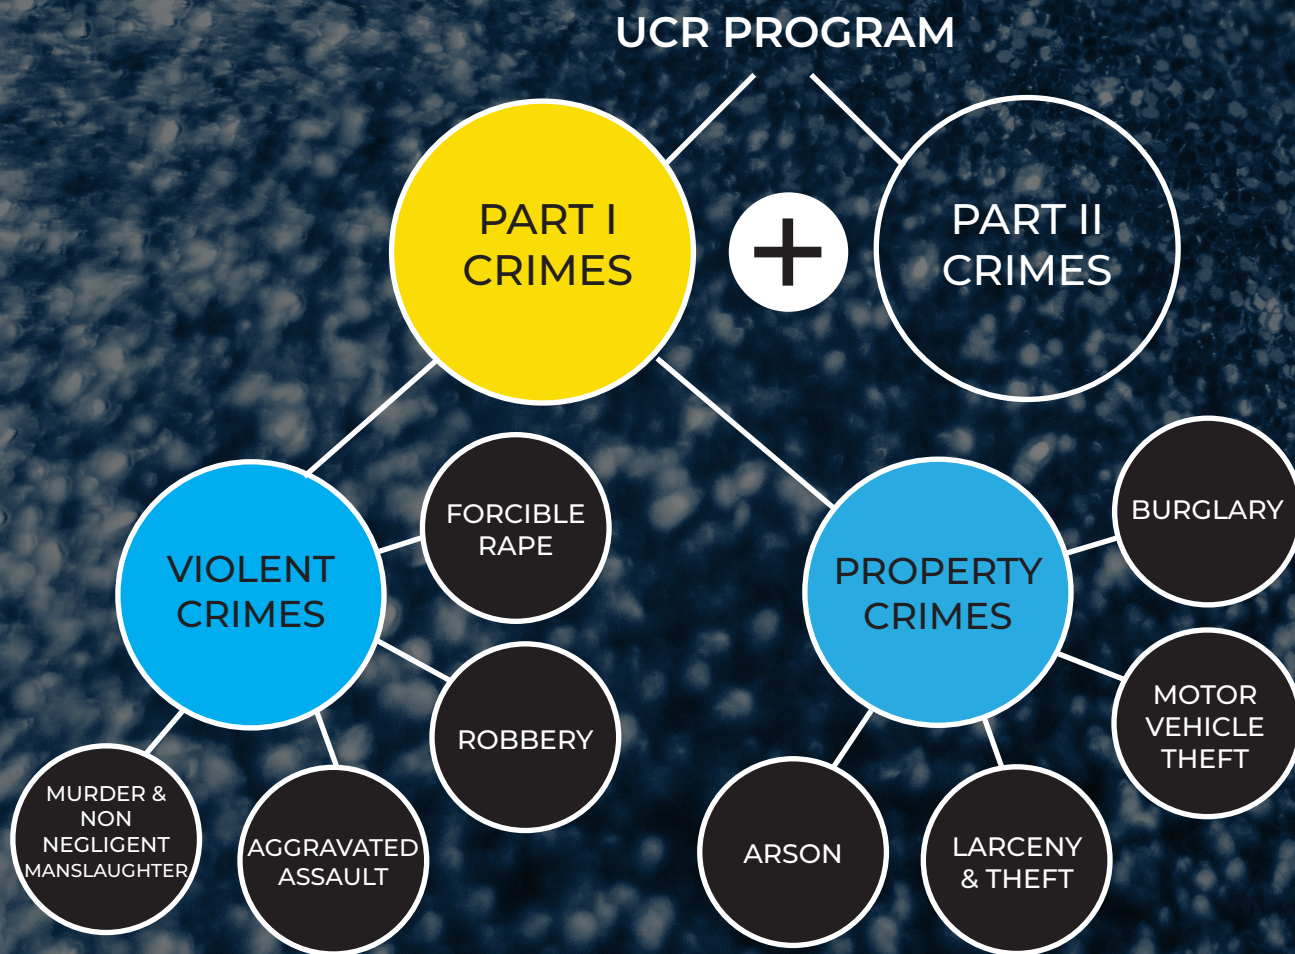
UCR PROGRAM

PART I CRIMES

+

PART II CRIMES

VIOLENT CRIMES

FORCIBLE RAPE

ROBBERY

MURDER & NON NEGLIGENT MANSLAUGHTER

AGGRAVATED ASSAULT

PROPERTY CRIMES

BURGLARY

MOTOR VEHICLE THEFT

ARSON

LARCENY & THEFT